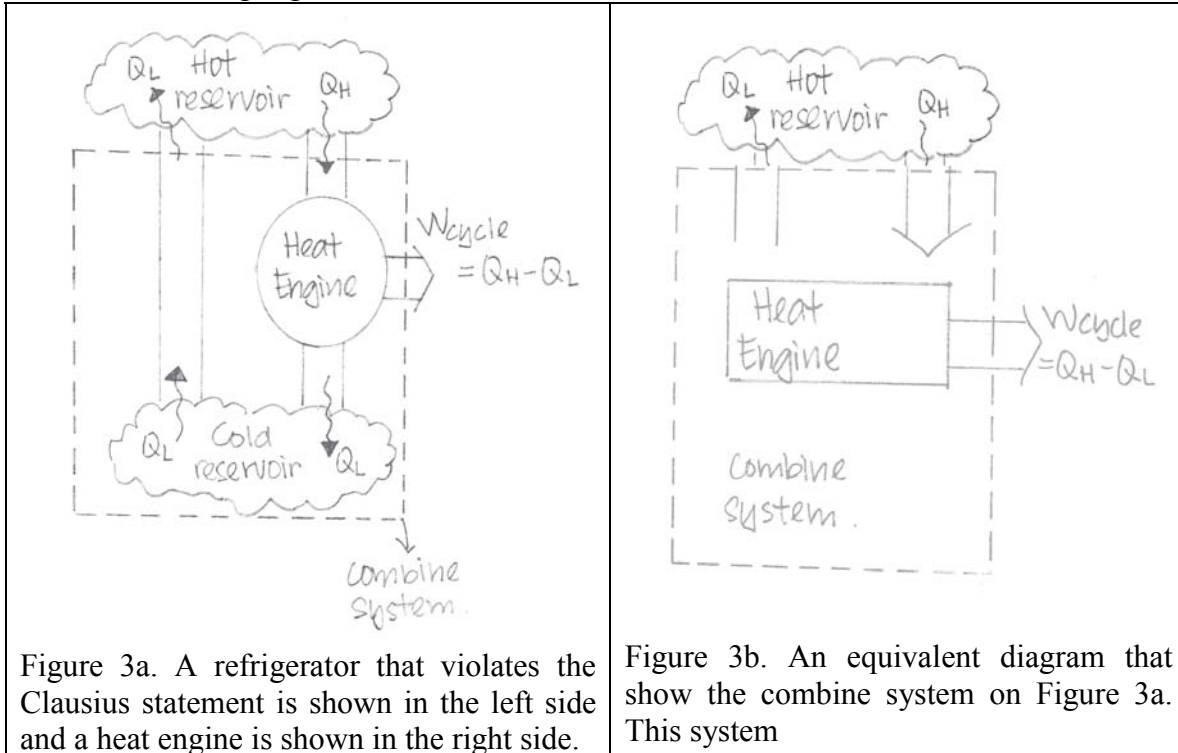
| $Q_L$ Hot reservoir $Q_H$ <br> Heat Engine <br> $W_{cycle} = Q_H - Q_L$ <br> $Q_L$ Cold reservoir $Q_L$ <br> combine system. | $Q_L$ Hot reservoir $Q_H$ <br> Heat Engine <br> $W_{cycle} = Q_H - Q_L$ <br> combine system. |
|---|---|
| Figure 3a. A refrigerator that violates the Clausius statement is shown in the left side and a heat engine is shown in the right side. | Figure 3b. An equivalent diagram that show the combine system on Figure 3a. This system |